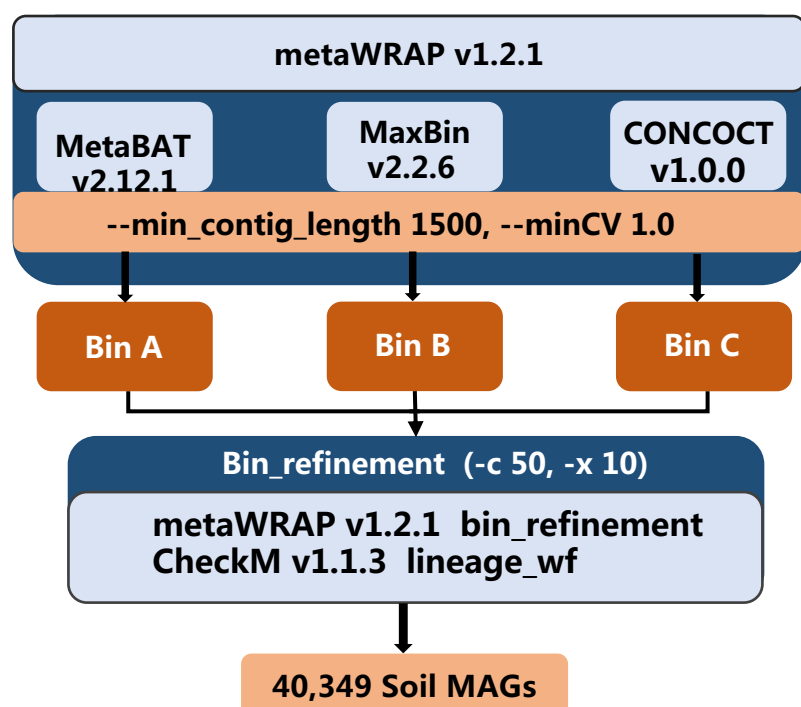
metaWRAP v1.2.1

MetaBAT v2.12.1

MaxBin v2.2.6

CONCOCT v1.0.0

--min_contig_length 1500, --minCV 1.0

Bin A

Bin B

Bin C

Bin_refinement (-c 50, -x 10)

metaWRAP v1.2.1 bin_refinement
CheckM v1.1.3 lineage_wf

40,349 Soil MAGs